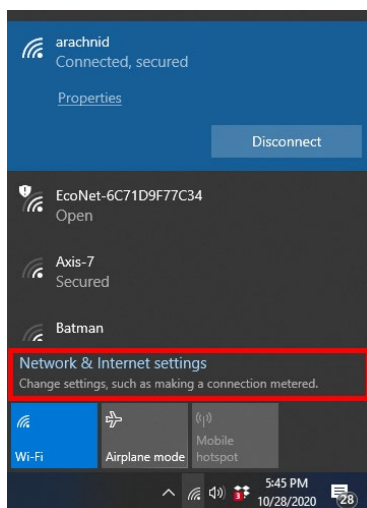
arachnid
Connected, secured

Properties

Disconnect

EcoNet-6C71D9F77C34
Open

Axis-7
Secured

Batman

Network & Internet settings
Change settings, such as making a connection metered.

Wi-Fi

Airplane mode

Mobile hotspot

5:45 PM
10/28/2020

28